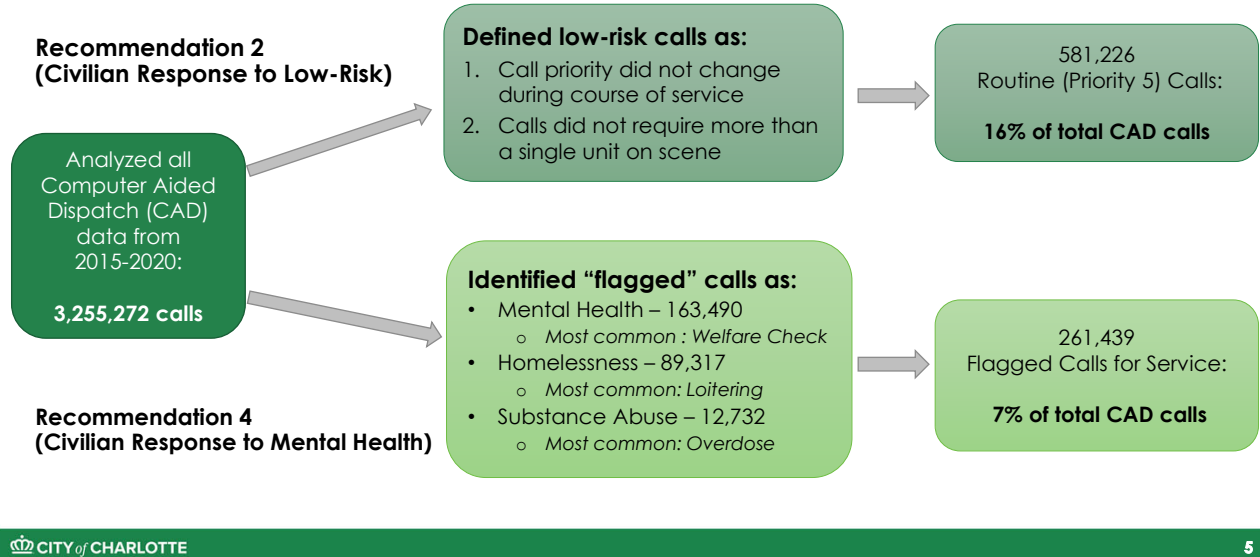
Recommendation 2
(Civilian Response to Low-Risk)

Analyzed all Computer Aided Dispatch (CAD) data from 2015-2020:

3,255,272 calls

Defined low-risk calls as:
1. Call priority did not change during course of service
2. Calls did not require more than a single unit on scene

581,226
Routine (Priority 5) Calls:

16% of total CAD calls

Identified "flagged" calls as:
• Mental Health – 163,490
  o Most common : Welfare Check
• Homelessness – 89,317
  o Most common: Loitering
• Substance Abuse – 12,732
  o Most common: Overdose

261,439
Flagged Calls for Service:

7% of total CAD calls

Recommendation 4
(Civilian Response to Mental Health)

CITY of CHARLOTTE

5